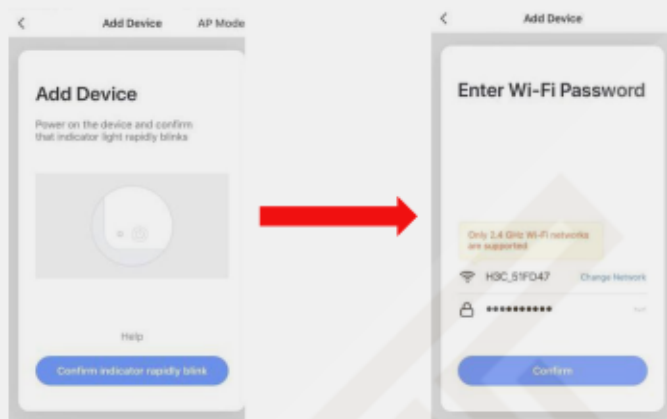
<
Add Device
AP Mode

Add Device

Power on the device and confirm that indicator light rapidly blinks

Help

Confirm indicator rapidly blink

<
Add Device

Enter Wi-Fi Password

Only 2.4 GHz Wi-Fi networks are supported

H3C_51FD47
Change Network

••••••••••

Confirm